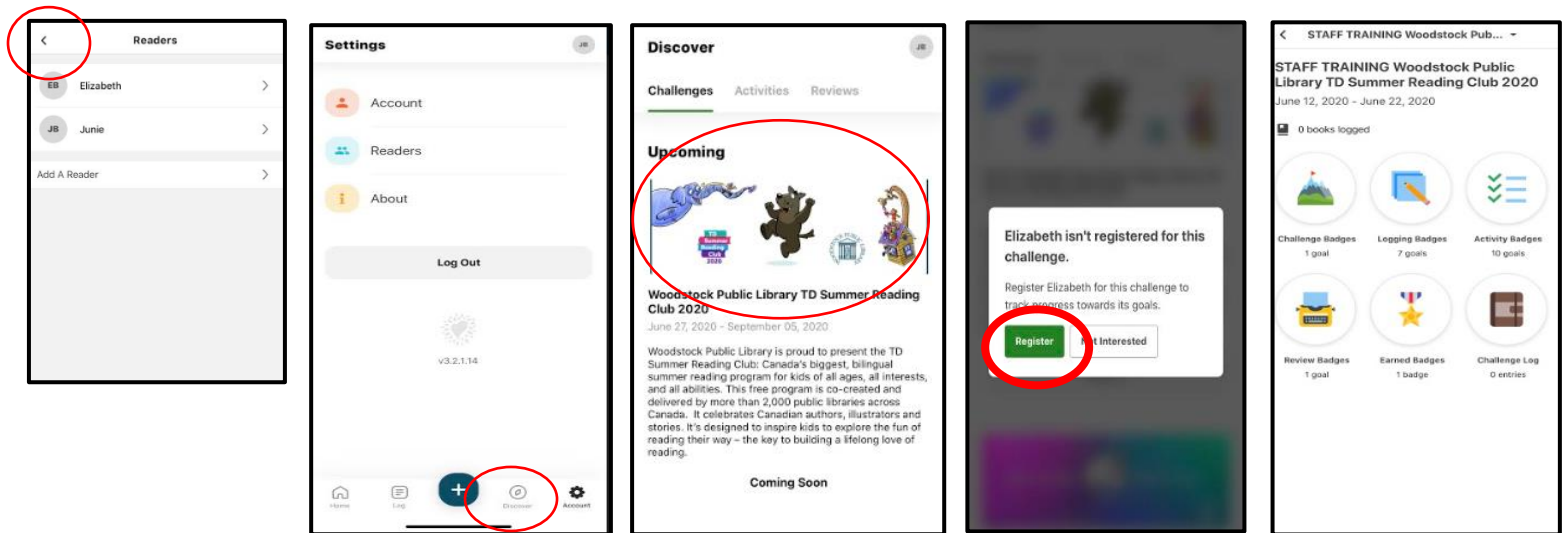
Readers

EB Elizabeth

JB Junie

Add A Reader

Settings

JB

Account

Readers

About

Log Out

v3.2.1.14

Home Log + Discover Account

Discover

JB

Challenges Activities Reviews

Upcoming

TD Summer Reading Club 2020

Woodstock Public Library TD Summer Reading Club 2020

June 27, 2020 - September 05, 2020

Woodstock Public Library is proud to present the TD Summer Reading Club: Canada's biggest, bilingual summer reading program for kids of all ages, all interests, and all abilities. This free program is co-created and delivered by more than 2,000 public libraries across Canada. It celebrates Canadian authors, illustrators and stories. It's designed to inspire kids to explore the fun of reading their way – the key to building a lifelong love of reading.

Coming Soon

Elizabeth isn't registered for this challenge.

Register Elizabeth for this challenge to track progress towards its goals.

Register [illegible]t Interested

STAFF TRAINING Woodstock Pub...

STAFF TRAINING Woodstock Public Library TD Summer Reading Club 2020

June 12, 2020 - June 22, 2020

0 books logged

Challenge Badges
1 goal

Logging Badges
7 goals

Activity Badges
10 goals

Review Badges
1 goal

Earned Badges
1 badge

Challenge Log
0 entries